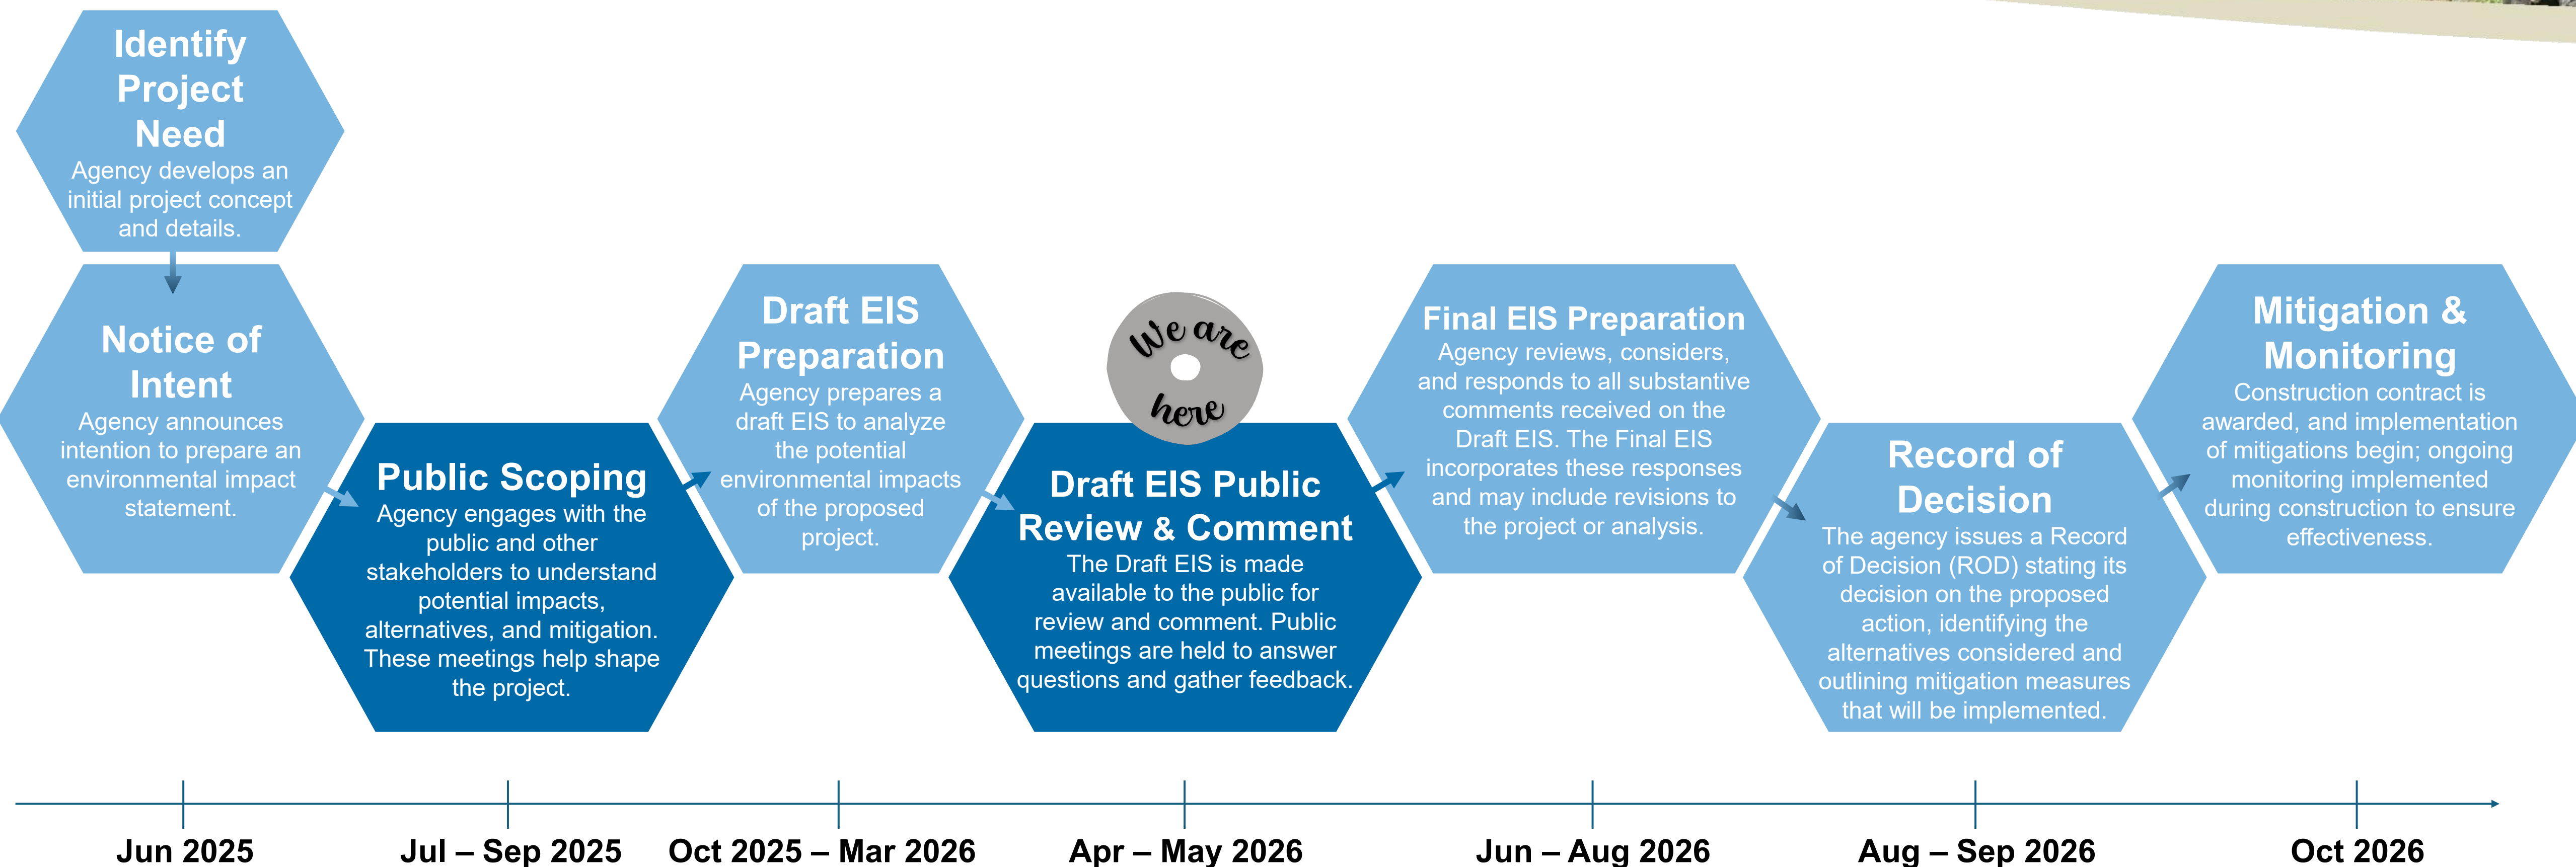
Identify Project Need
Agency develops an initial project concept and details.

Notice of Intent
Agency announces intention to prepare an environmental impact statement.

Public Scoping
Agency engages with the public and other stakeholders to understand potential impacts, alternatives, and mitigation. These meetings help shape the project.

Draft EIS Preparation
Agency prepares a draft EIS to analyze the potential environmental impacts of the proposed project.

We are here

Draft EIS Public Review & Comment
The Draft EIS is made available to the public for review and comment. Public meetings are held to answer questions and gather feedback.

Final EIS Preparation
Agency reviews, considers, and responds to all substantive comments received on the Draft EIS. The Final EIS incorporates these responses and may include revisions to the project or analysis.

Record of Decision
The agency issues a Record of Decision (ROD) stating its decision on the proposed action, identifying the alternatives considered and outlining mitigation measures that will be implemented.

Mitigation & Monitoring
Construction contract is awarded, and implementation of mitigations begin; ongoing monitoring implemented during construction to ensure effectiveness.

Jun 2025
Jul – Sep 2025
Oct 2025 – Mar 2026
Apr – May 2026
Jun – Aug 2026
Aug – Sep 2026
Oct 2026